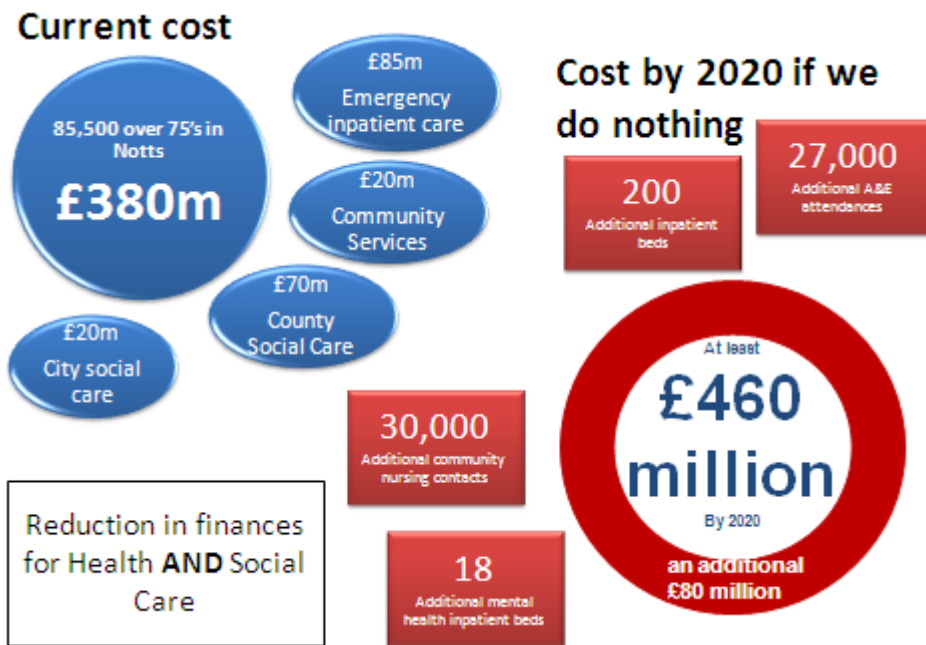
Current cost

85,500 over 75's in Notts
£380m

£85m
Emergency inpatient care

£20m
Community Services

£70m
County Social Care

£20m
City social care

Cost by 2020 if we do nothing

200
Additional inpatient beds

27,000
Additional A&E attendances

30,000
Additional community nursing contacts

18
Additional mental health inpatient beds

At least
£460 million
By 2020

an additional £80 million

Reduction in finances for Health AND Social Care